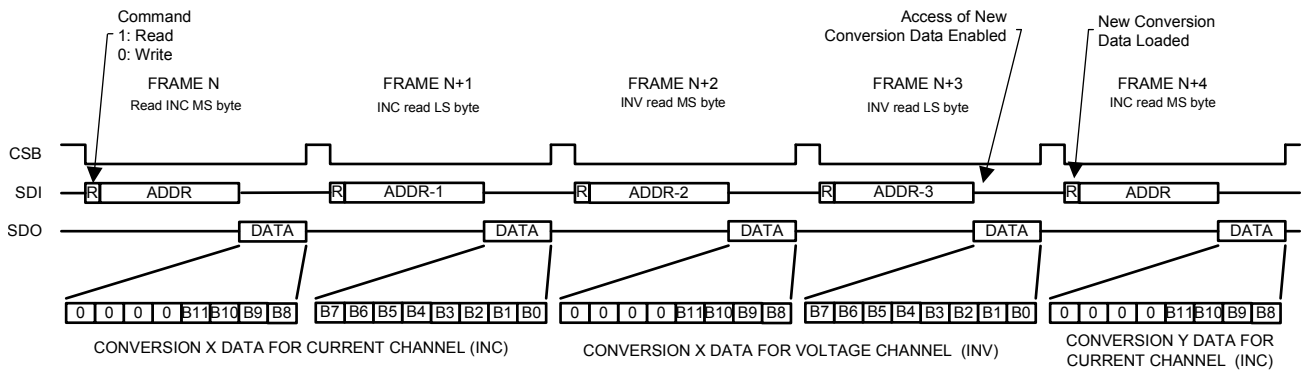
Command
1: Read
0: Write

Access of New Conversion Data Enabled

New Conversion Data Loaded

FRAME N
Read INC MS byte

FRAME N+1
INC read LS byte

FRAME N+2
INV read MS byte

FRAME N+3
INV read LS byte

FRAME N+4
INC read MS byte

CSB

SDI
R ADDR
R ADDR-1
R ADDR-2
R ADDR-3
R ADDR

SDO
DATA
DATA
DATA
DATA
DATA

0 0 0 0 B11 B10 B9 B8
B7 B6 B5 B4 B3 B2 B1 B0
0 0 0 0 B11 B10 B9 B8
B7 B6 B5 B4 B3 B2 B1 B0
0 0 0 0 B11 B10 B9 B8

CONVERSION X DATA FOR CURRENT CHANNEL (INC)

CONVERSION X DATA FOR VOLTAGE CHANNEL (INV)

CONVERSION Y DATA FOR CURRENT CHANNEL (INC)